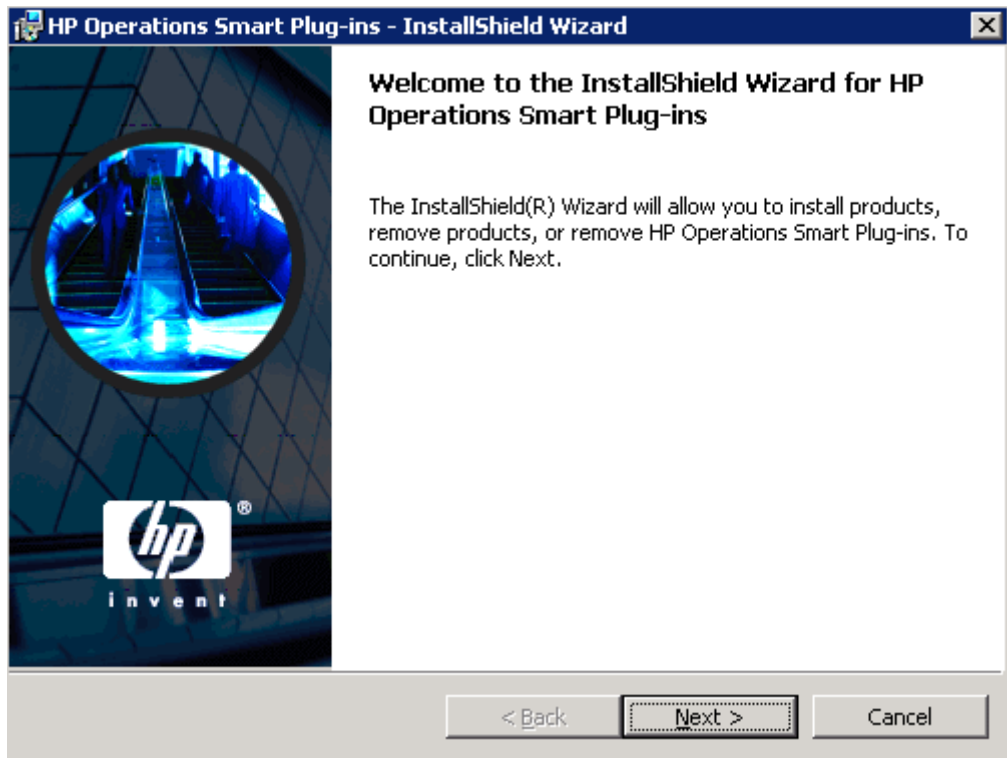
HP Operations Smart Plug-ins - InstallShield Wizard

Welcome to the InstallShield Wizard for HP Operations Smart Plug-ins

The InstallShield(R) Wizard will allow you to install products, remove products, or remove HP Operations Smart Plug-ins. To continue, click Next.

hp®
invent

< Back
Next >
Cancel